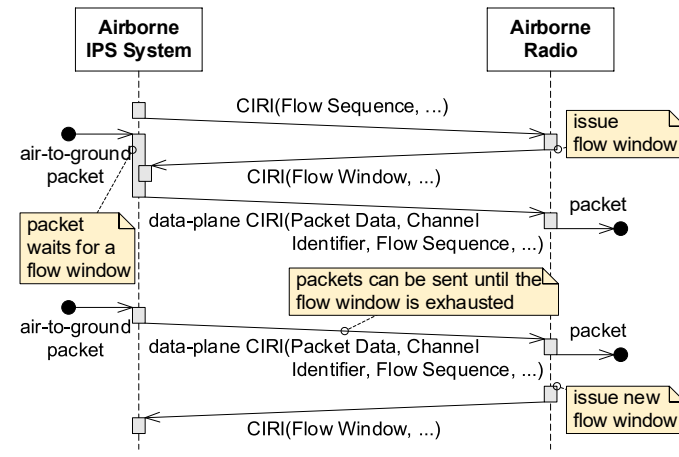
Airborne IPS System

Airborne Radio

CIRI(Flow Sequence, ...)

issue flow window

air-to-ground packet

CIRI(Flow Window, ...)

packet

packet waits for a flow window

data-plane CIRI(Packet Data, Channel Identifier, Flow Sequence, ...)

packets can be sent until the flow window is exhausted

air-to-ground packet

packet

data-plane CIRI(Packet Data, Channel Identifier, Flow Sequence, ...)

issue new flow window

CIRI(Flow Window, ...)